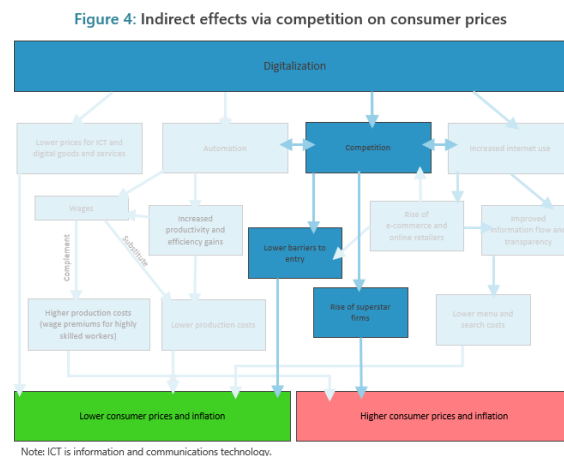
Figure 4: Indirect effects via competition on consumer prices

Digitalization

Lower prices for ICT and digital goods and services

Automation

Competition

Increased internet use

Wages

Increased productivity and efficiency gains

Rise of e-commerce and online retailers

Improved information flow and transparency

Complement

Substitute

Lower barriers to entry

Higher production costs (wage premiums for highly skilled workers)

Lower production costs

Rise of superstar firms

Lower menu and search costs

Lower consumer prices and inflation

Higher consumer prices and inflation

Note: ICT is information and communications technology.